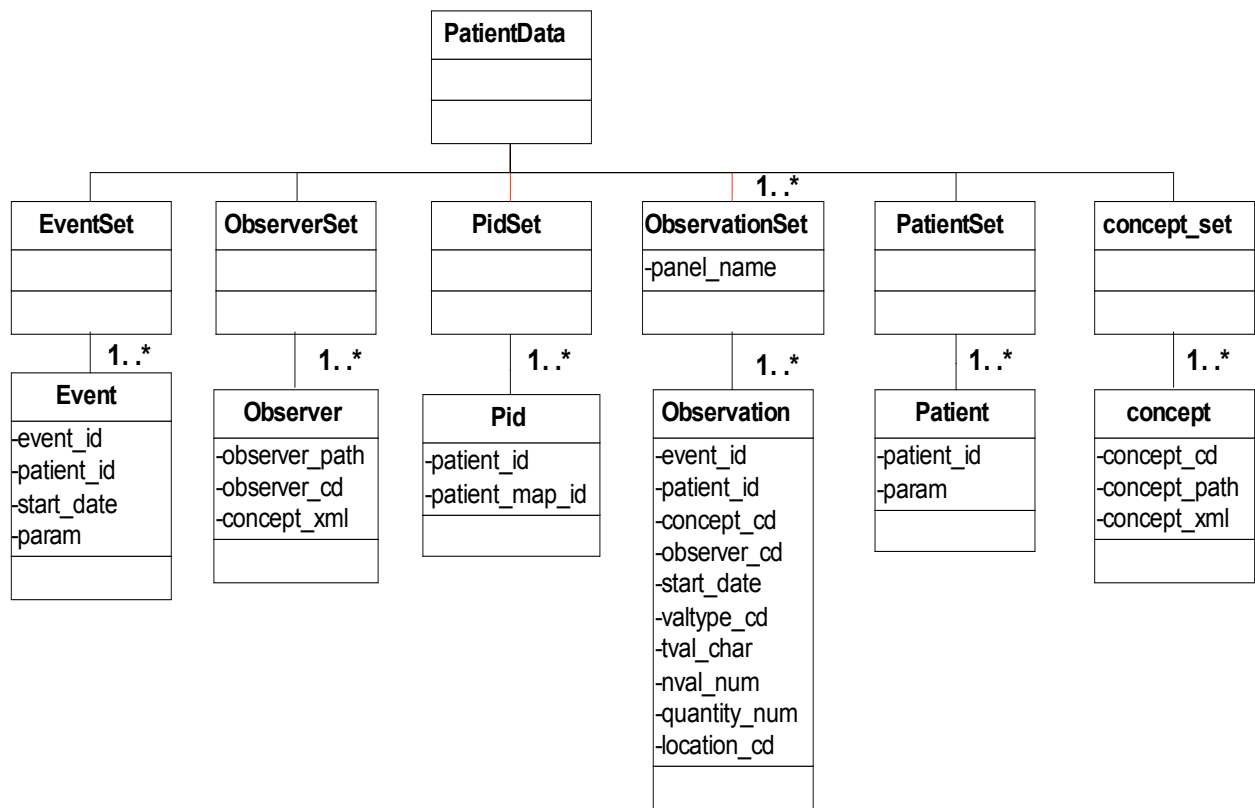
PatientData

1..*

EventSet

ObserverSet

PidSet

ObservationSet
-panel_name

PatientSet

concept_set

1..*

Event
-event_id
-patient_id
-start_date
-param

1..*

Observer
-observer_path
-observer_cd
-concept_xml

1..*

Pid
-patient_id
-patient_map_id

1..*

Observation
-event_id
-patient_id
-concept_cd
-observer_cd
-start_date
-valtype_cd
-tval_char
-nval_num
-quantity_num
-location_cd

1..*

Patient
-patient_id
-param

1..*

concept
-concept_cd
-concept_path
-concept_xml